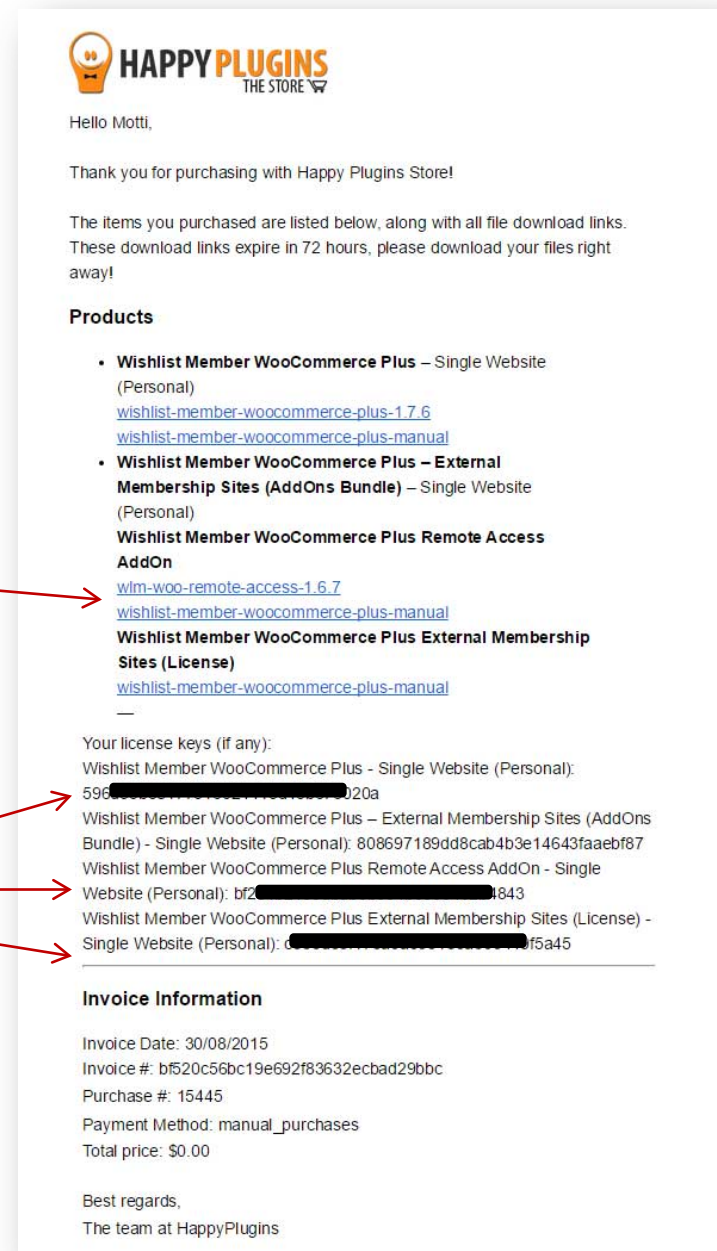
HAPPYPLUGINS
THE STORE

Hello Motti,

Thank you for purchasing with Happy Plugins Store!

The items you purchased are listed below, along with all file download links. These download links expire in 72 hours, please download your files right away!

Products

- **Wishlist Member WooCommerce Plus** – Single Website (Personal)
  wishlist-member-woocommerce-plus-1.7.6
  wishlist-member-woocommerce-plus-manual
- **Wishlist Member WooCommerce Plus – External Membership Sites (AddOns Bundle)** – Single Website (Personal)
  **Wishlist Member WooCommerce Plus Remote Access AddOn**
  wlm-woo-remote-access-1.6.7
  wishlist-member-woocommerce-plus-manual
  **Wishlist Member WooCommerce Plus External Membership Sites (License)**
  wishlist-member-woocommerce-plus-manual
  —

Your license keys (if any):
Wishlist Member WooCommerce Plus - Single Website (Personal): 596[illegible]020a
Wishlist Member WooCommerce Plus – External Membership Sites (AddOns Bundle) - Single Website (Personal): 808697189dd8cab4b3e14643faaebf87
Wishlist Member WooCommerce Plus Remote Access AddOn - Single Website (Personal): bf2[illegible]4843
Wishlist Member WooCommerce Plus External Membership Sites (License) - Single Website (Personal): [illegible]f5a45

Invoice Information

Invoice Date: 30/08/2015
Invoice #: bf520c56bc19e692f83632ecbad29bbc
Purchase #: 15445
Payment Method: manual_purchases
Total price: $0.00

Best regards,
The team at HappyPlugins